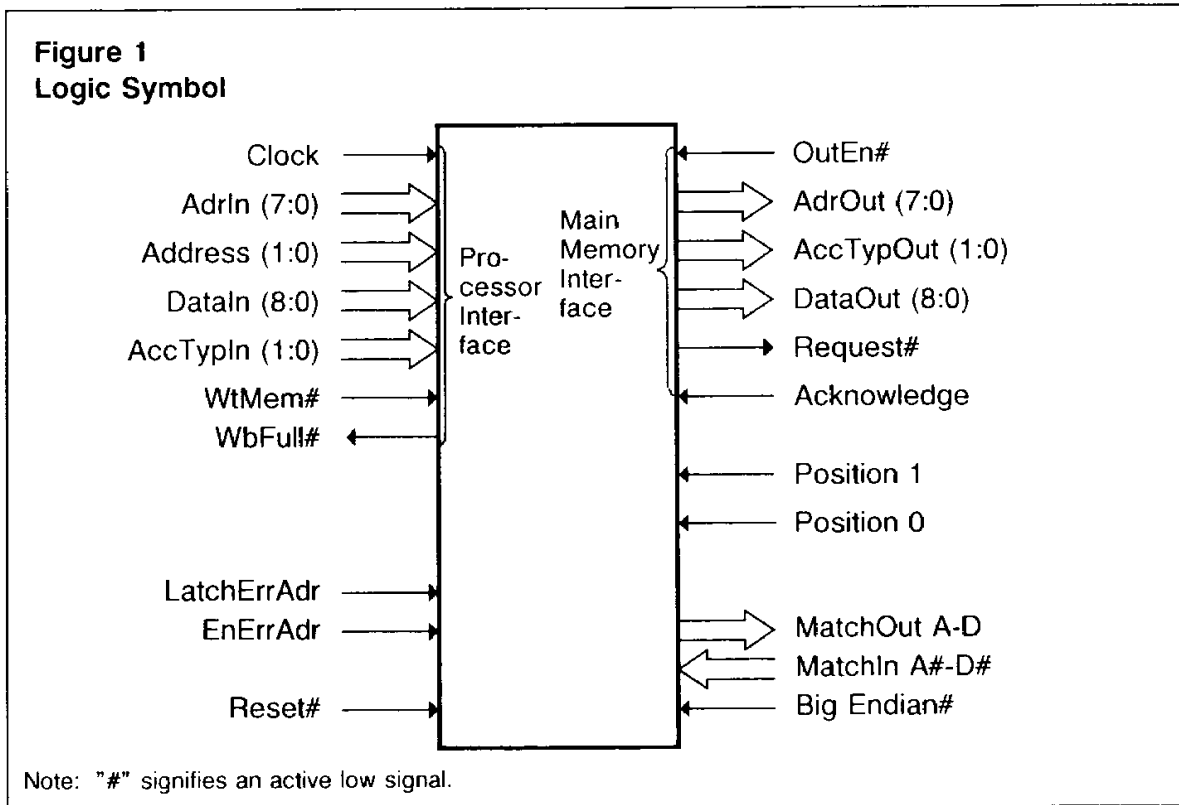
Figure 1
Logic Symbol

Clock
AdrIn (7:0)
Address (1:0)
DataIn (8:0)
AccTypIn (1:0)
WtMem#
WbFull#

Processor Interface

Main Memory Interface

OutEn#
AdrOut (7:0)
AccTypOut (1:0)
DataOut (8:0)
Request#
Acknowledge
Position 1
Position 0

LatchErrAdr
EnErrAdr

MatchOut A-D
MatchIn A#-D#

Reset#
Big Endian#

Note: "#" signifies an active low signal.